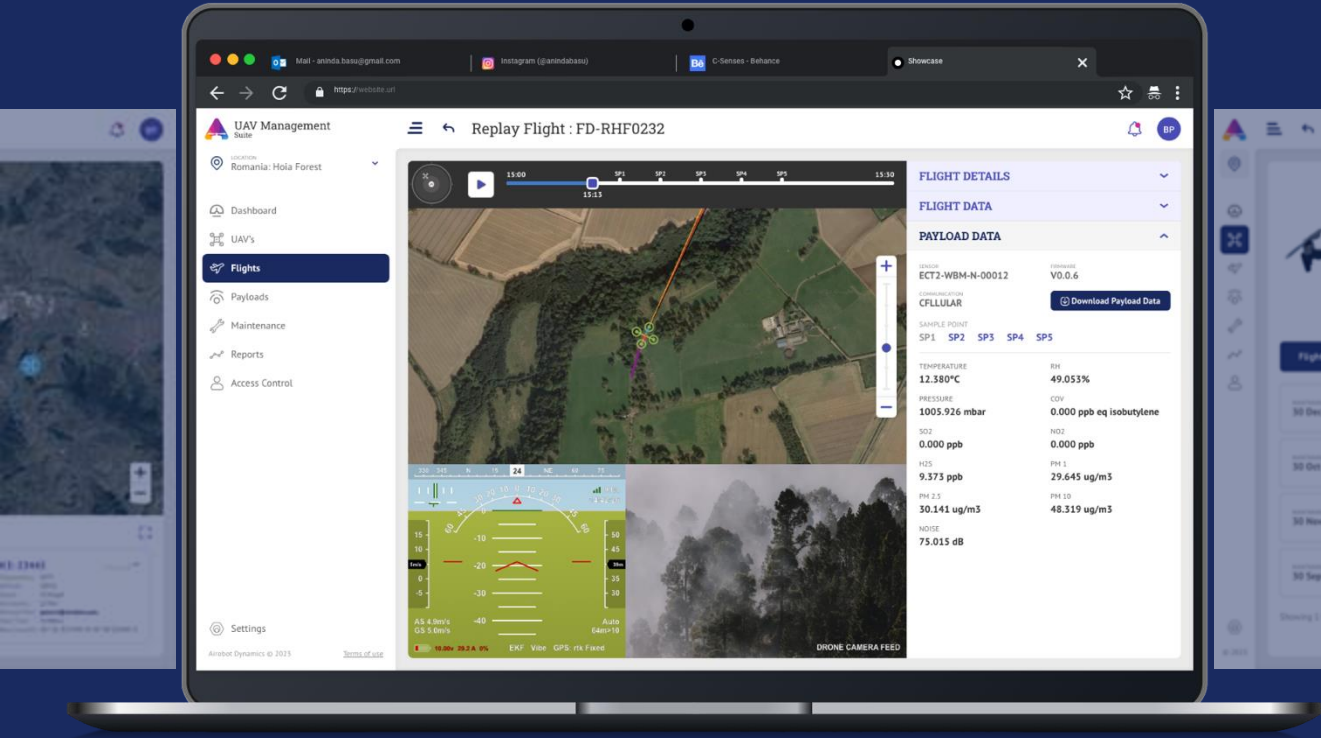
Mail - aninda.basu@gmail.com
Instagram (@anindabasu)
C-Senses - Behance
Showcase

https://website.url

UAV Management Suite

LOCATION
Romania: Hoia Forest

Dashboard
UAV's
Flights
Payloads
Maintenance
Reports
Access Control

Settings

Airobot Dynamics © 2023
Terms of use

Replay Flight : FD-RHF0232

BP

15:00
SP1 SP2 SP3 SP4 SP5
15:30
15:13

FLIGHT DETAILS

FLIGHT DATA

PAYLOAD DATA

SENSOR
ECT2-WBM-N-00012

FIRMWARE
V0.0.6

COMMUNICATION
CELLULAR

Download Payload Data

SAMPLE POINT
SP1 SP2 SP3 SP4 SP5

TEMPERATURE
12.380°C

RH
49.053%

PRESSURE
1005.926 mbar

COV
0.000 ppb eq isobutylene

SO2
0.000 ppb

NO2
0.000 ppb

H2S
9.373 ppb

PM 1
29.645 ug/m3

PM 2.5
30.141 ug/m3

PM 10
48.319 ug/m3

NOISE
75.015 dB

24 NE

-10
-20
-30
-40

AS 4.9m/s
GS 5.6m/s

Auto
64m>10

EKF Vibe GPS: rtk Fixed

DRONE CAMERA FEED